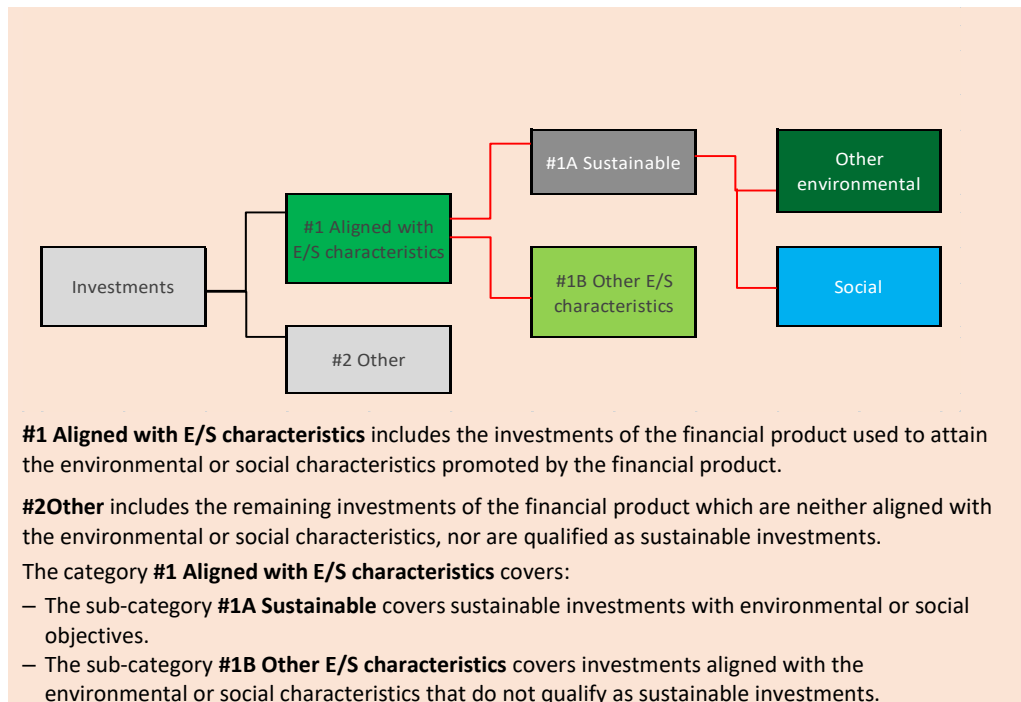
Investments

#1 Aligned with E/S characteristics

#2 Other

#1A Sustainable

#1B Other E/S characteristics

Other environmental

Social

**#1 Aligned with E/S characteristics** includes the investments of the financial product used to attain the environmental or social characteristics promoted by the financial product.

**#2Other** includes the remaining investments of the financial product which are neither aligned with the environmental or social characteristics, nor are qualified as sustainable investments.

The category **#1 Aligned with E/S characteristics** covers:

– The sub-category **#1A Sustainable** covers sustainable investments with environmental or social objectives.

– The sub-category **#1B Other E/S characteristics** covers investments aligned with the environmental or social characteristics that do not qualify as sustainable investments.